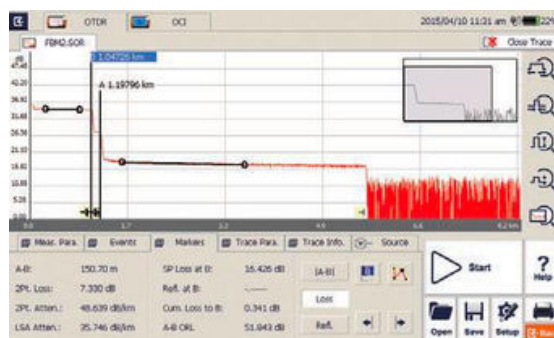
OTDR OCI 2015/04/10 11:31 am

FBM2.SOR Close Trace

dB

B 1.04729 km

A 1.19796 km

42.20
36.92
31.65
26.38
21.10
15.82
10.55
5.28
0.0

0.0 1.7 3.3 4.9 6.6 8.2 km

Meas. Para. Events Markers Trace Para. Trace Info. Source

A-B: 150.70 m
2Pt. Loss: 7.330 dB
2Pt. Atten.: 48.639 dB/km
LSA Atten.: 35.746 dB/km

SP Loss at B: 16.426 dB
Refl. at B: ------
Cum. Loss to B: 0.341 dB
A-B ORL: 51.843 dB

|A-B|
Loss
Refl.

Start
Help
Open Save Setup